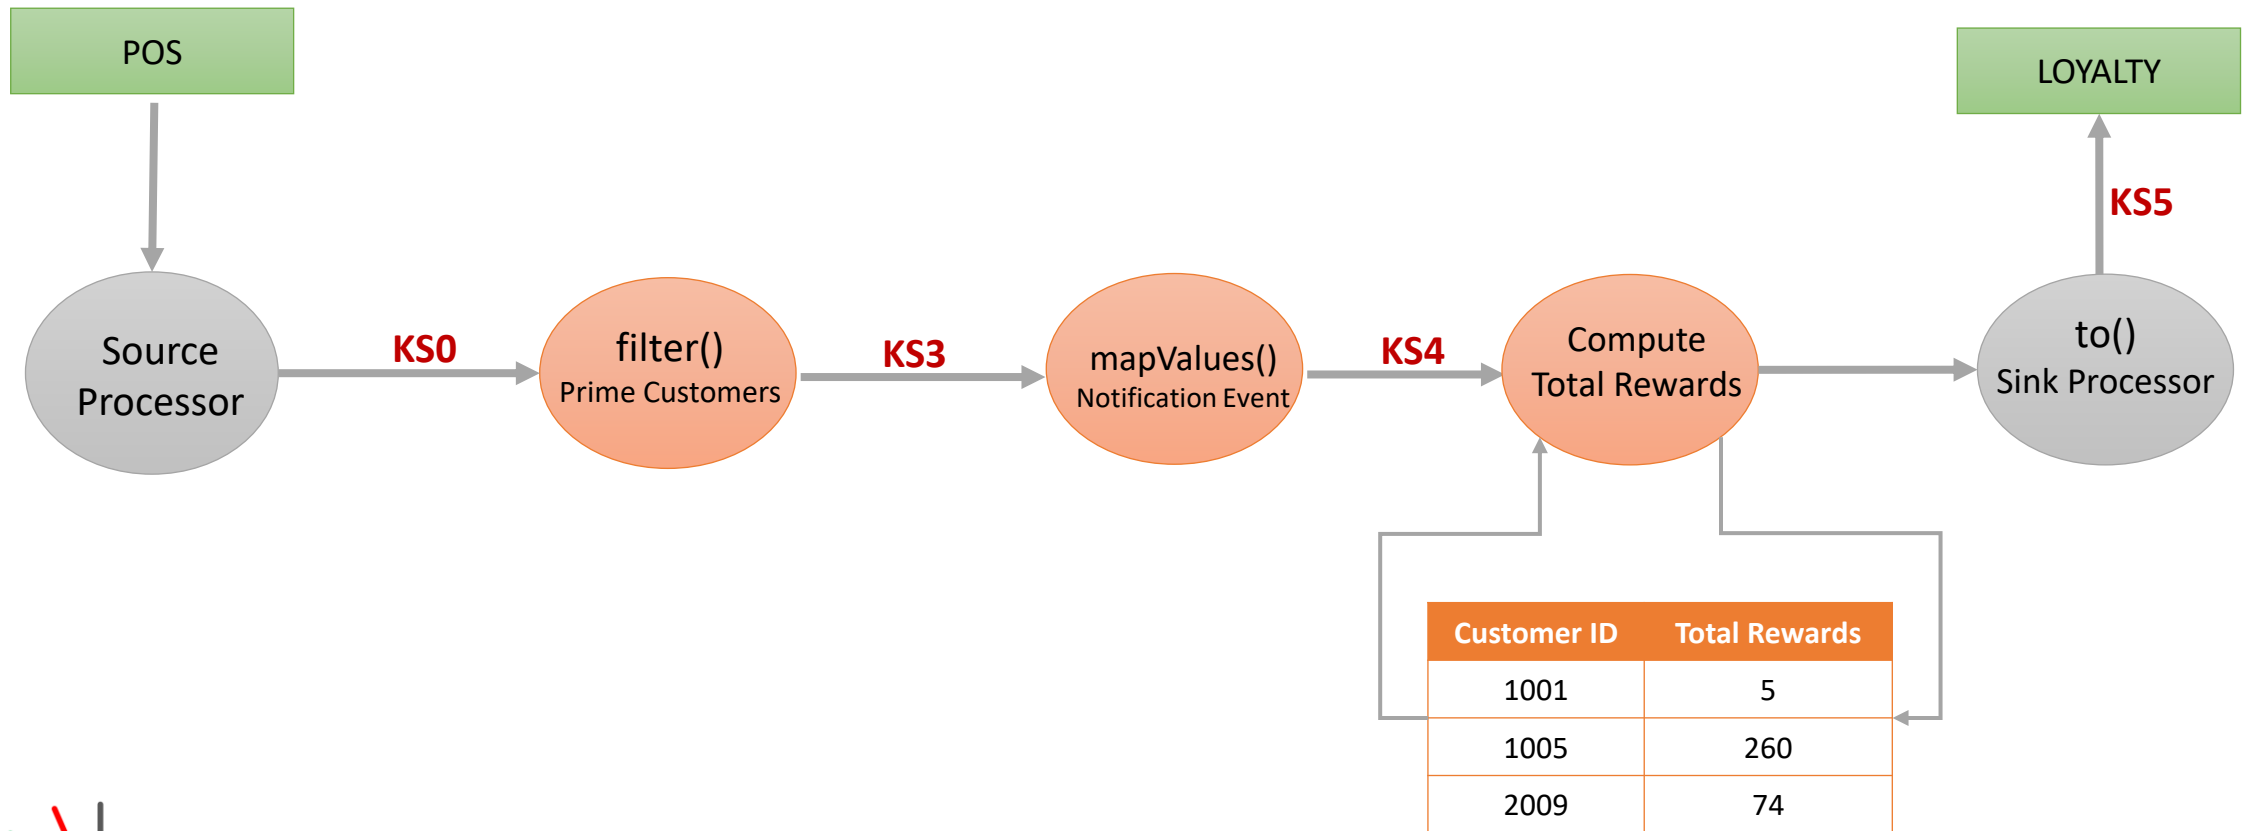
POS

LOYALTY

KS5

Source Processor

KS0

filter()
Prime Customers

KS3

mapValues()
Notification Event

KS4

Compute Total Rewards

to()
Sink Processor

| Customer ID | Total Rewards |
|---|---|
| 1001 | 5 |
| 1005 | 260 |
| 2009 | 74 |